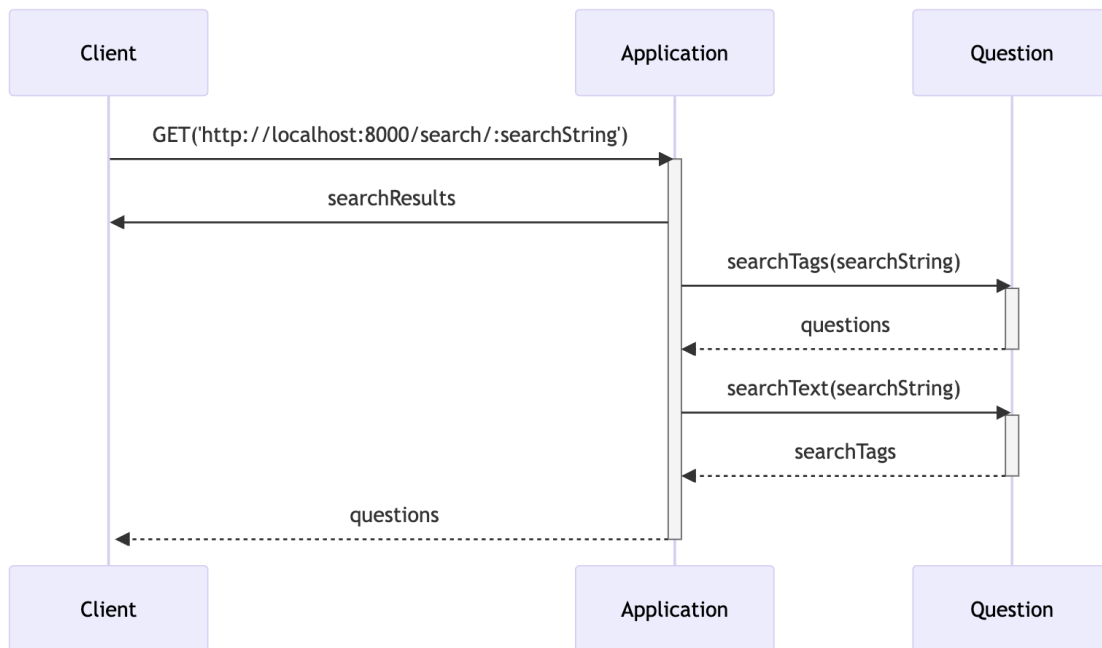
Client

Application

Question

GET('http://localhost:8000/search/:searchString')

searchResults

searchTags(searchString)

questions

searchText(searchString)

searchTags

questions

Client

Application

Question